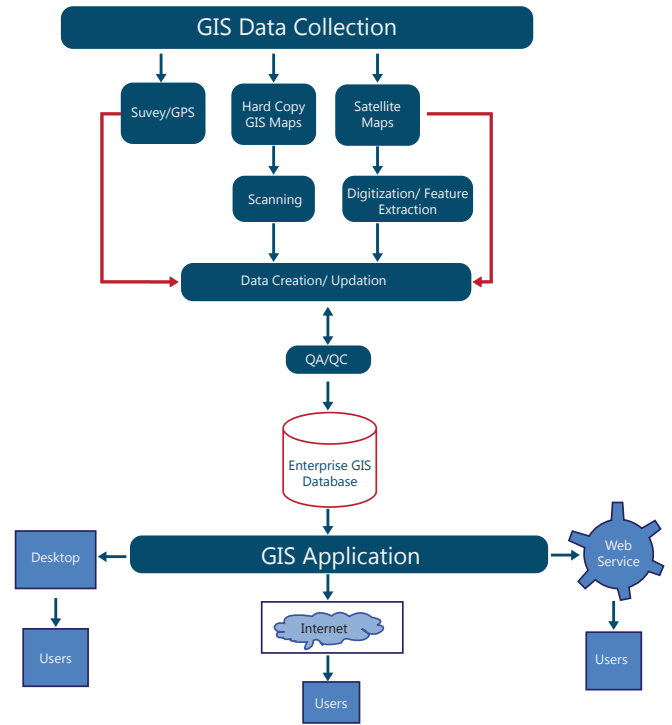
GIS Data Collection

Suvey/GPS

Hard Copy GIS Maps

Satellite Maps

Scanning

Digitization/ Feature Extraction

Data Creation/ Updation

QA/QC

Enterprise GIS Database

Desktop

GIS Application

Web Service

Users

Internet

Users

Users